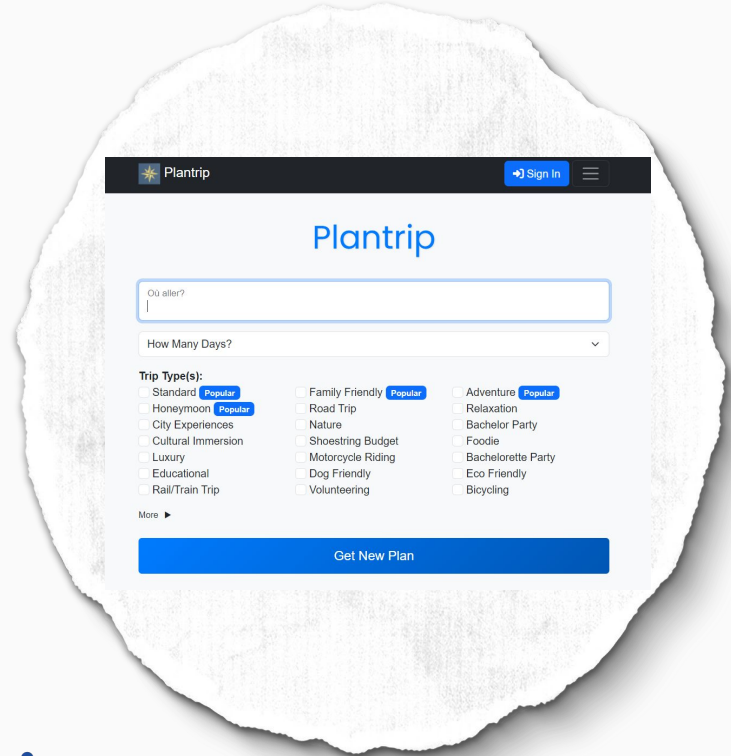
Plantrip

Sign In

Plantrip

Où aller?

How Many Days?

Trip Type(s):

Standard Popular
Honeymoon Popular
City Experiences
Cultural Immersion
Luxury
Educational
Rail/Train Trip

Family Friendly Popular
Road Trip
Nature
Shoestring Budget
Motorcycle Riding
Dog Friendly
Volunteering

Adventure Popular
Relaxation
Bachelor Party
Foodie
Bachelorette Party
Eco Friendly
Bicycling

More ▶

Get New Plan